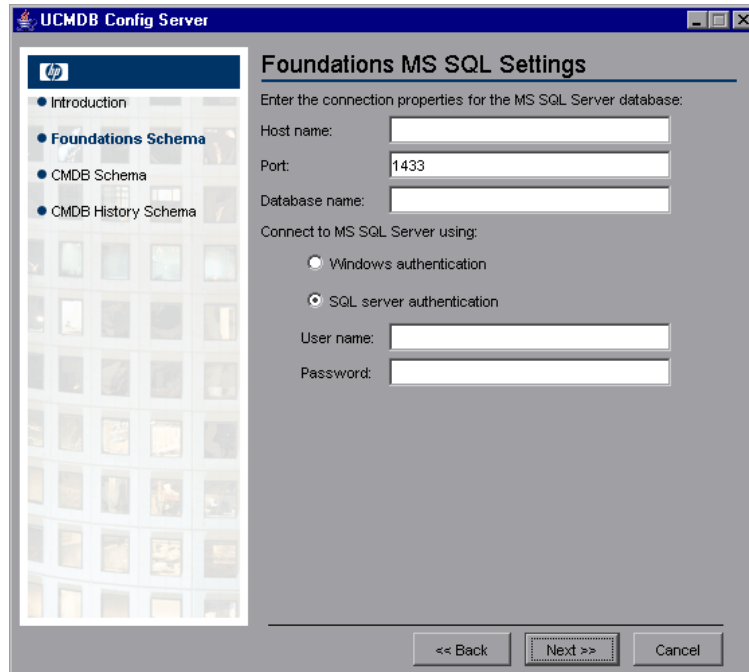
UCMDB Config Server

hp

Introduction

Foundations Schema

CMDB Schema

CMDB History Schema

Foundations MS SQL Settings

Enter the connection properties for the MS SQL Server database:

Host name:

Port: 1433

Database name:

Connect to MS SQL Server using:

Windows authentication

SQL server authentication

User name:

Password:

<< Back

Next >>

Cancel